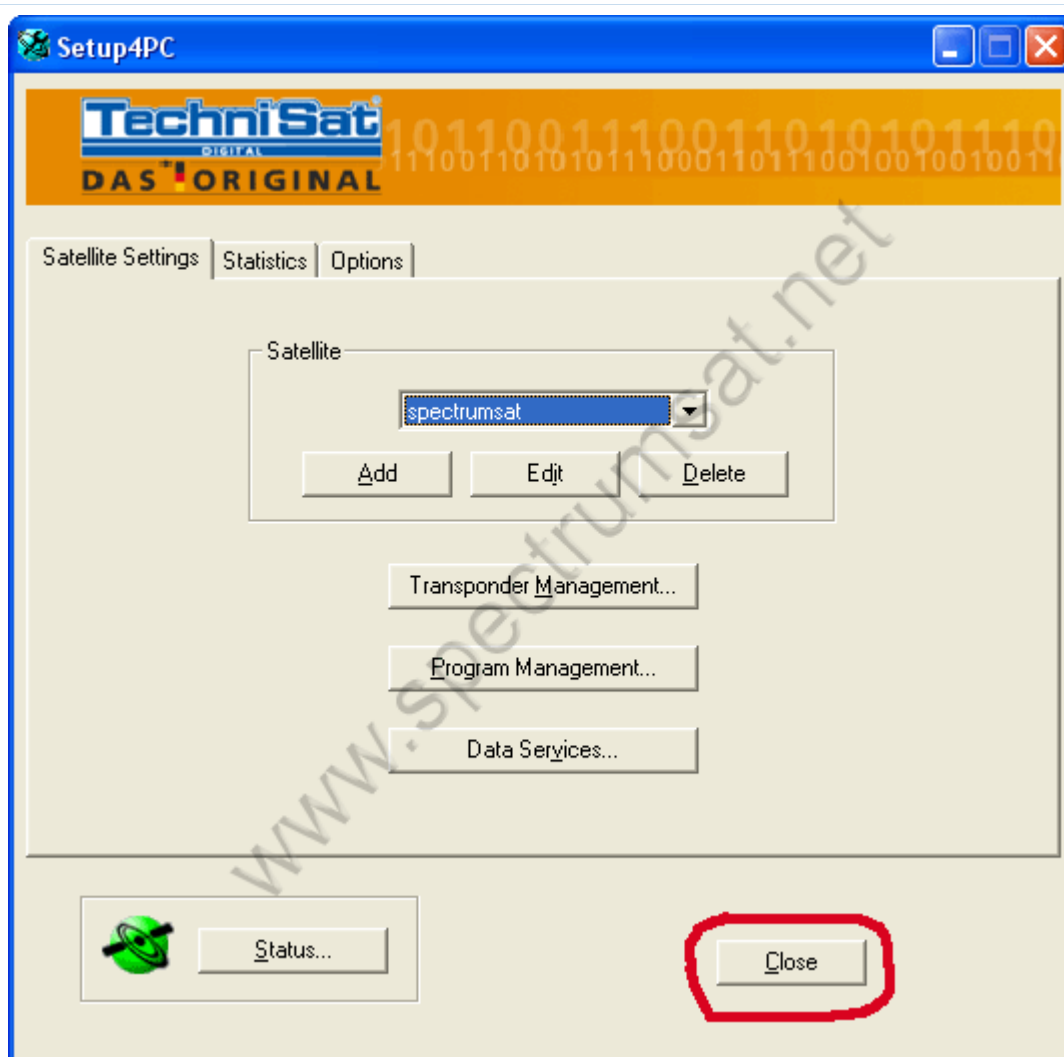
Setup4PC

TechniSat
DIGITAL
DAS ORIGINAL
1011001110011010101110
11100110101011100011011100100100100110

Satellite Settings | Statistics | Options

Satellite
spectrumsat
Add
Edit
Delete

Transponder Management...
Program Management...
Data Services...

Status...
Close

www.spectrumsat.net